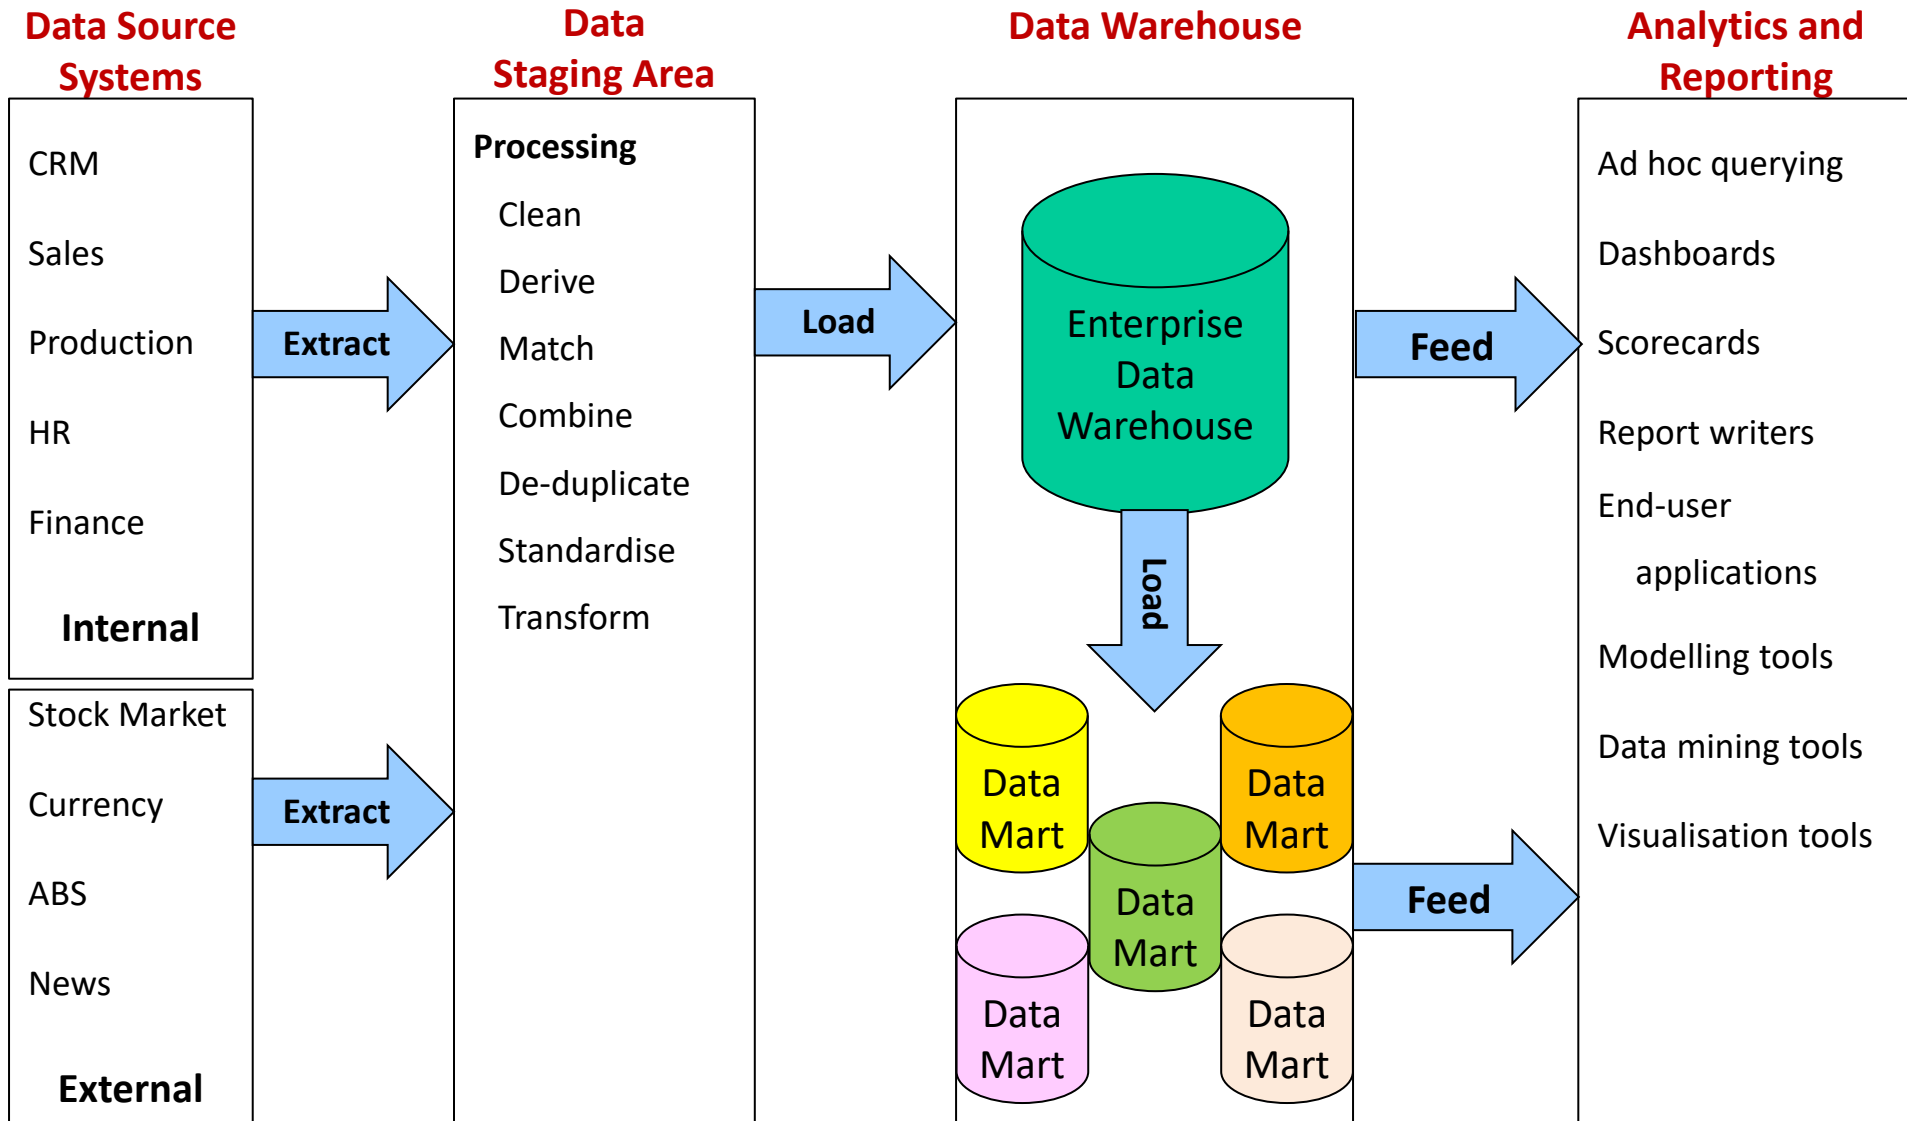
Data Source Systems

CRM

Sales

Production

HR

Finance

Internal

Stock Market

Currency

ABS

News

External

Extract

Extract

Data Staging Area

Processing

Clean

Derive

Match

Combine

De-duplicate

Standardise

Transform

Load

Data Warehouse

Enterprise Data Warehouse

Load

Data Mart

Data Mart

Data Mart

Data Mart

Data Mart

Feed

Feed

Analytics and Reporting

Ad hoc querying

Dashboards

Scorecards

Report writers

End-user applications

Modelling tools

Data mining tools

Visualisation tools